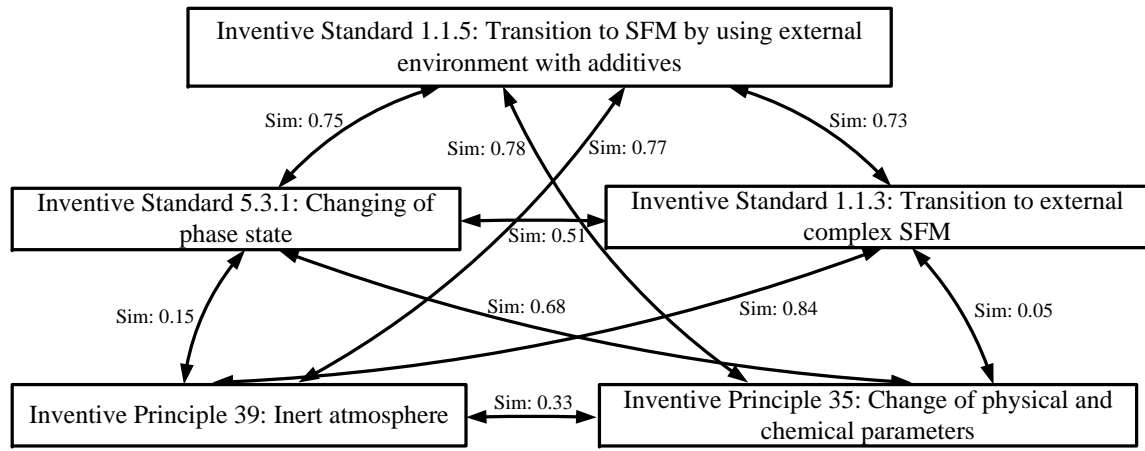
Inventive Standard 1.1.5: Transition to SFM by using external environment with additives

Sim: 0.75

Sim: 0.78

Sim: 0.77

Sim: 0.73

Inventive Standard 5.3.1: Changing of phase state

Sim: 0.51

Inventive Standard 1.1.3: Transition to external complex SFM

Sim: 0.15

Sim: 0.68

Sim: 0.84

Sim: 0.05

Inventive Principle 39: Inert atmosphere

Sim: 0.33

Inventive Principle 35: Change of physical and chemical parameters